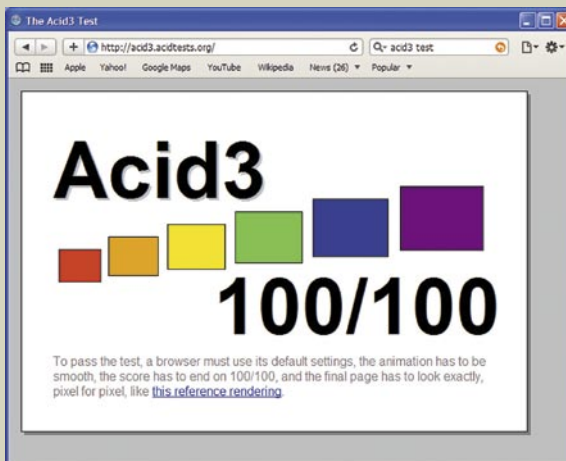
The Acid3 Test

http://acid3.acidtests.org/

acid3 test

Apple Yahoo! Google Maps YouTube Wikipedia News (26) Popular

Acid3

100/100

To pass the test, a browser must use its default settings, the animation has to be smooth, the score has to end on 100/100, and the final page has to look exactly, pixel for pixel, like this reference rendering.